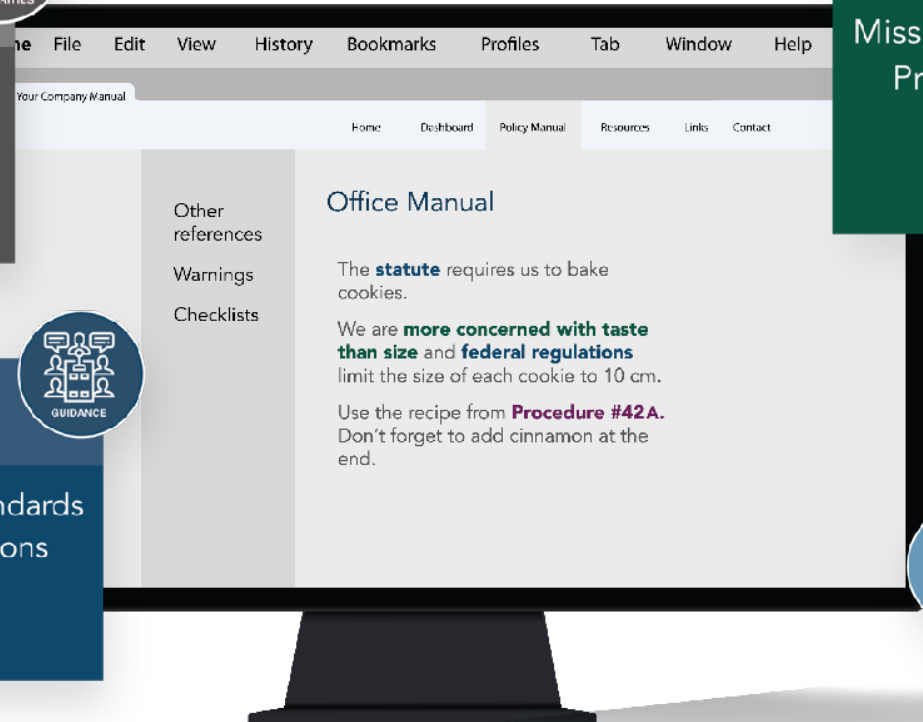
ne File Edit View History Bookmarks Profiles Tab Window Help

Miss
Pr

Your Company Manual

Home Dashboard Policy Manual Resources Links Contact

Other references

Warnings

Checklists

Office Manual

The **statute** requires us to bake cookies.

We are **more concerned with taste than size** and **federal regulations** limit the size of each cookie to 10 cm.

Use the recipe from **Procedure #42A.** Don't forget to add cinnamon at the end.

GUIDANCE

ndards
ons